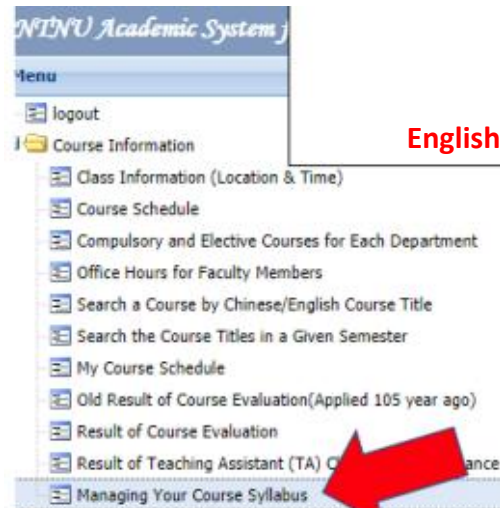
NTNU Academic System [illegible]

Menu

logout

Course Information

English

Class Information (Location & Time)

Course Schedule

Compulsory and Elective Courses for Each Department

Office Hours for Faculty Members

Search a Course by Chinese/English Course Title

Search the Course Titles in a Given Semester

My Course Schedule

Old Result of Course Evaluation(Applied 105 year ago)

Result of Course Evaluation

Result of Teaching Assistant (TA) C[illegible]ance

Managing Your Course Syllabus